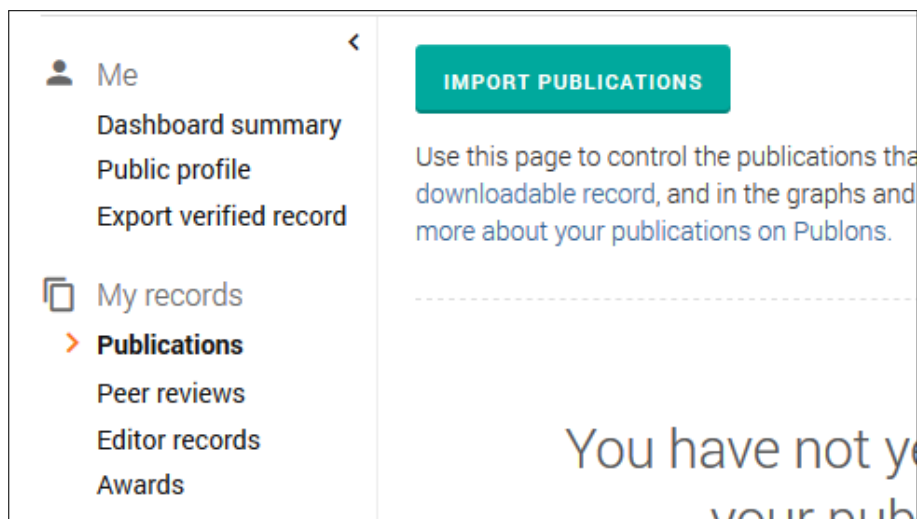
‹

Me
Dashboard summary
Public profile
Export verified record

My records
› Publications
Peer reviews
Editor records
Awards

IMPORT PUBLICATIONS

Use this page to control the publications tha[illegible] downloadable record, and in the graphs and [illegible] more about your publications on Publons.

You have not y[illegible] your pub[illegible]